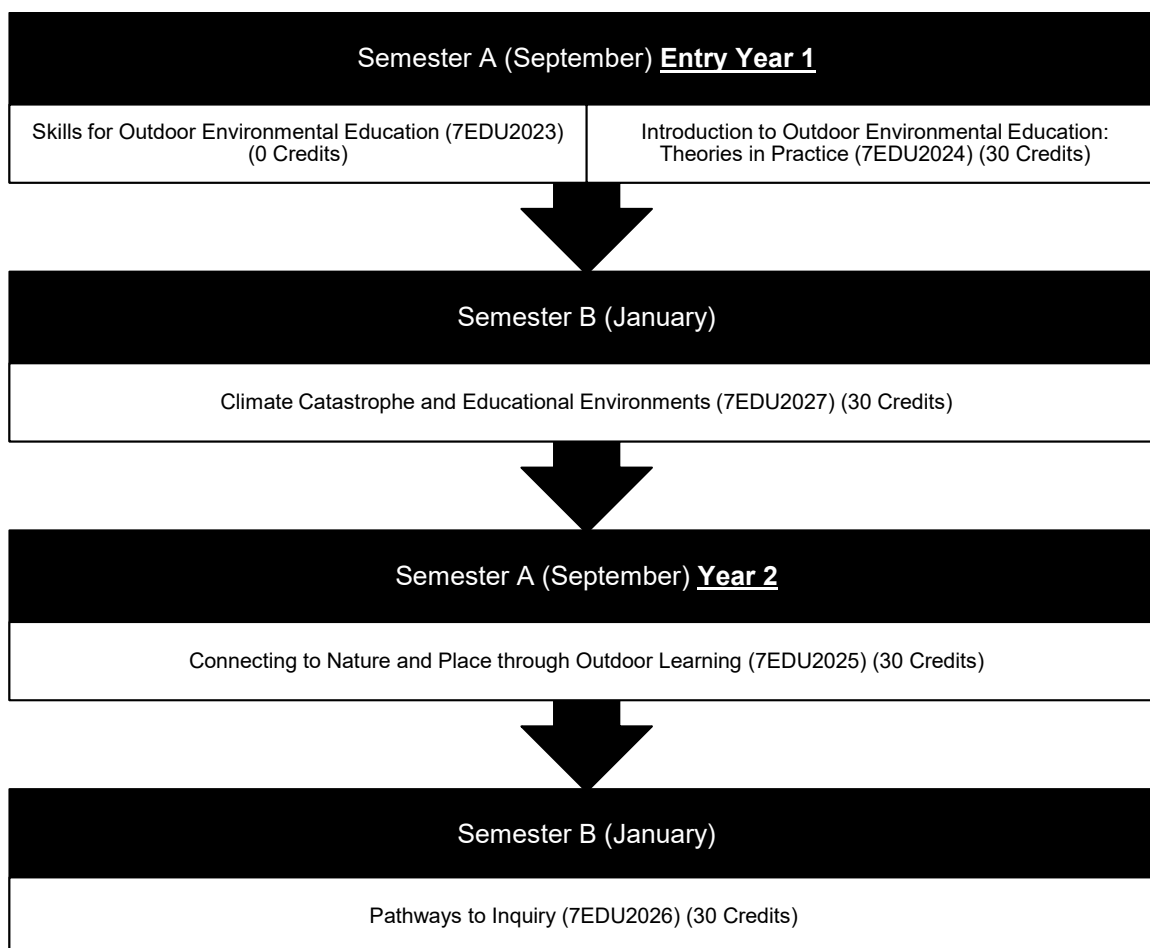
Semester A (September) **Entry Year 1**

Skills for Outdoor Environmental Education (7EDU2023) (0 Credits)

Introduction to Outdoor Environmental Education: Theories in Practice (7EDU2024) (30 Credits)

Semester B (January)

Climate Catastrophe and Educational Environments (7EDU2027) (30 Credits)

Semester A (September) **Year 2**

Connecting to Nature and Place through Outdoor Learning (7EDU2025) (30 Credits)

Semester B (January)

Pathways to Inquiry (7EDU2026) (30 Credits)